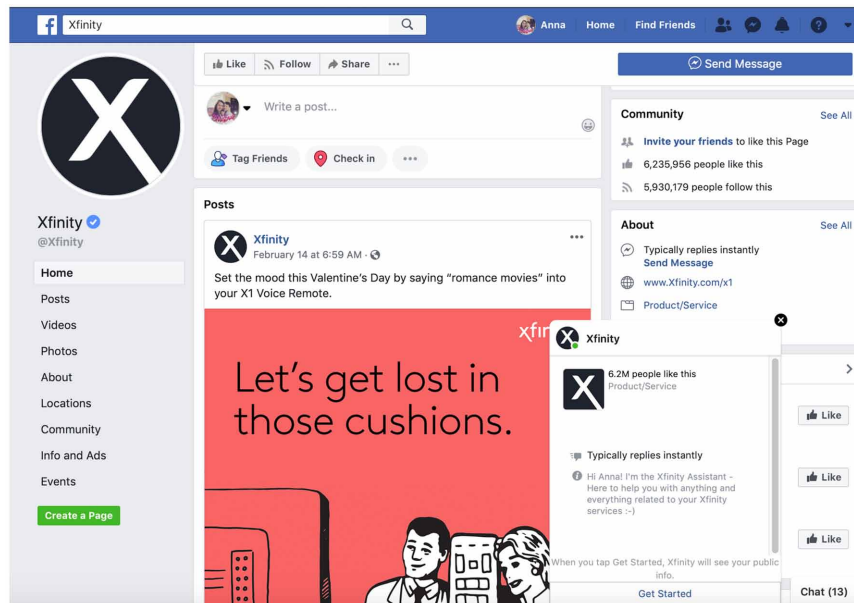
Xfinity

Anna Home Find Friends

Like Follow Share ···

Send Message

Write a post...

Tag Friends Check in ···

Xfinity
@Xfinity

Home
Posts
Videos
Photos
About
Locations
Community
Info and Ads
Events

Create a Page

Posts

Xfinity
February 14 at 6:59 AM ·

Set the mood this Valentine's Day by saying "romance movies" into your X1 Voice Remote.

xfin

Let's get lost in those cushions.

Community See All

Invite your friends to like this Page
6,235,956 people like this
5,930,179 people follow this

About See All

Typically replies instantly
Send Message
www.Xfinity.com/x1
Product/Service

Xfinity

6.2M people like this
Product/Service

Typically replies instantly

Hi Anna! I'm the Xfinity Assistant - Here to help you with anything and everything related to your Xfinity services :-)

When you tap Get Started, Xfinity will see your public info.

Get Started

Like
Like
Like

Chat (13)